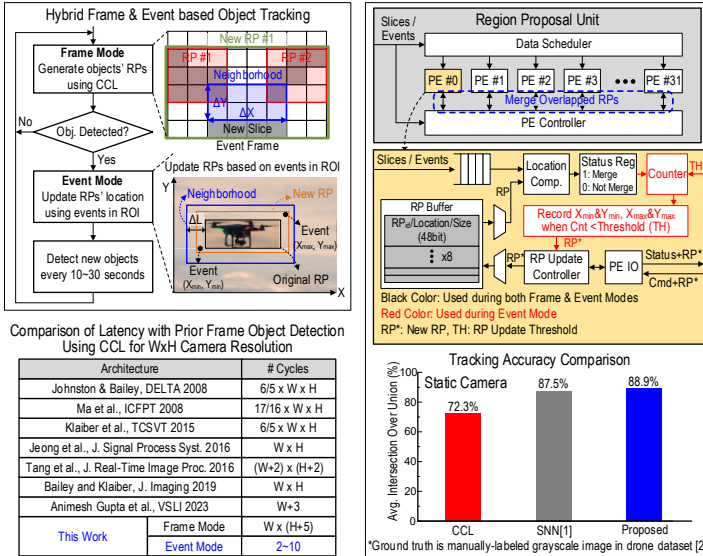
Hybrid Frame & Event based Object Tracking

Frame Mode
Generate objects' RPs using CCL

Obj. Detected?

No

Yes

Event Mode
Update RPs' location using events in ROI

Detect new objects every 10~30 seconds

New RP #1

RP #1

RP #2

Neighborhood

ΔY

ΔX

New Slice

Event Frame

Update RPs based on events in ROI

Neighborhood

New RP

ΔL

Event
$(X_{max}, Y_{max})$

Event
$(X_{min}, Y_{min})$

Original RP

Y

X

Comparison of Latency with Prior Frame Object Detection Using CCL for WxH Camera Resolution

| Architecture | | # Cycles |
|---|---|---|
| Johnston & Bailey, DELTA 2008 | | 6/5 x W x H |
| Ma et al., ICFPT 2008 | | 17/16 x W x H |
| Klaiber et al., TCSVT 2015 | | 6/5 x W x H |
| Jeong et al., J. Signal Process Syst. 2016 | | W x H |
| Tang et al., J. Real-Time Image Proc. 2016 | | (W+2) x (H+2) |
| Bailey and Klaiber, J. Imaging 2019 | | W x H |
| Animesh Gupta et al., VSLI 2023 | | W+3 |
| This Work | Frame Mode | W x (H+5) |
| | Event Mode | 2~10 |

Region Proposal Unit

Slices / Events

Data Scheduler

PE #0
PE #1
PE #2
PE #3
PE #31

Merge Overlapped RPs

PE Controller

Slices / Events

Location Comp.

Status Reg
1: Merge
0: Not Merge

Counter

TH

RP

RP Buffer
$RP_{id}$/Location/Size
(48bit)
x8

Record $X_{min}$&$Y_{min}$, $X_{max}$&$Y_{max}$ when Cnt < Threshold (TH)

RP*

RP*

RP Update Controller

PE IO

Status+RP*

Cmd+RP*

Black Color: Used during both Frame & Event Modes
Red Color: Used during Event Mode
RP*: New RP, TH: RP Update Threshold

Tracking Accuracy Comparison

Static Camera

Avg. Intersection Over Union (%)

100
80
60
40
20
0

72.3%
87.5%
88.9%

CCL
SNN[1]
Proposed

*Ground truth is manually-labeled grayscale image in drone dataset [2